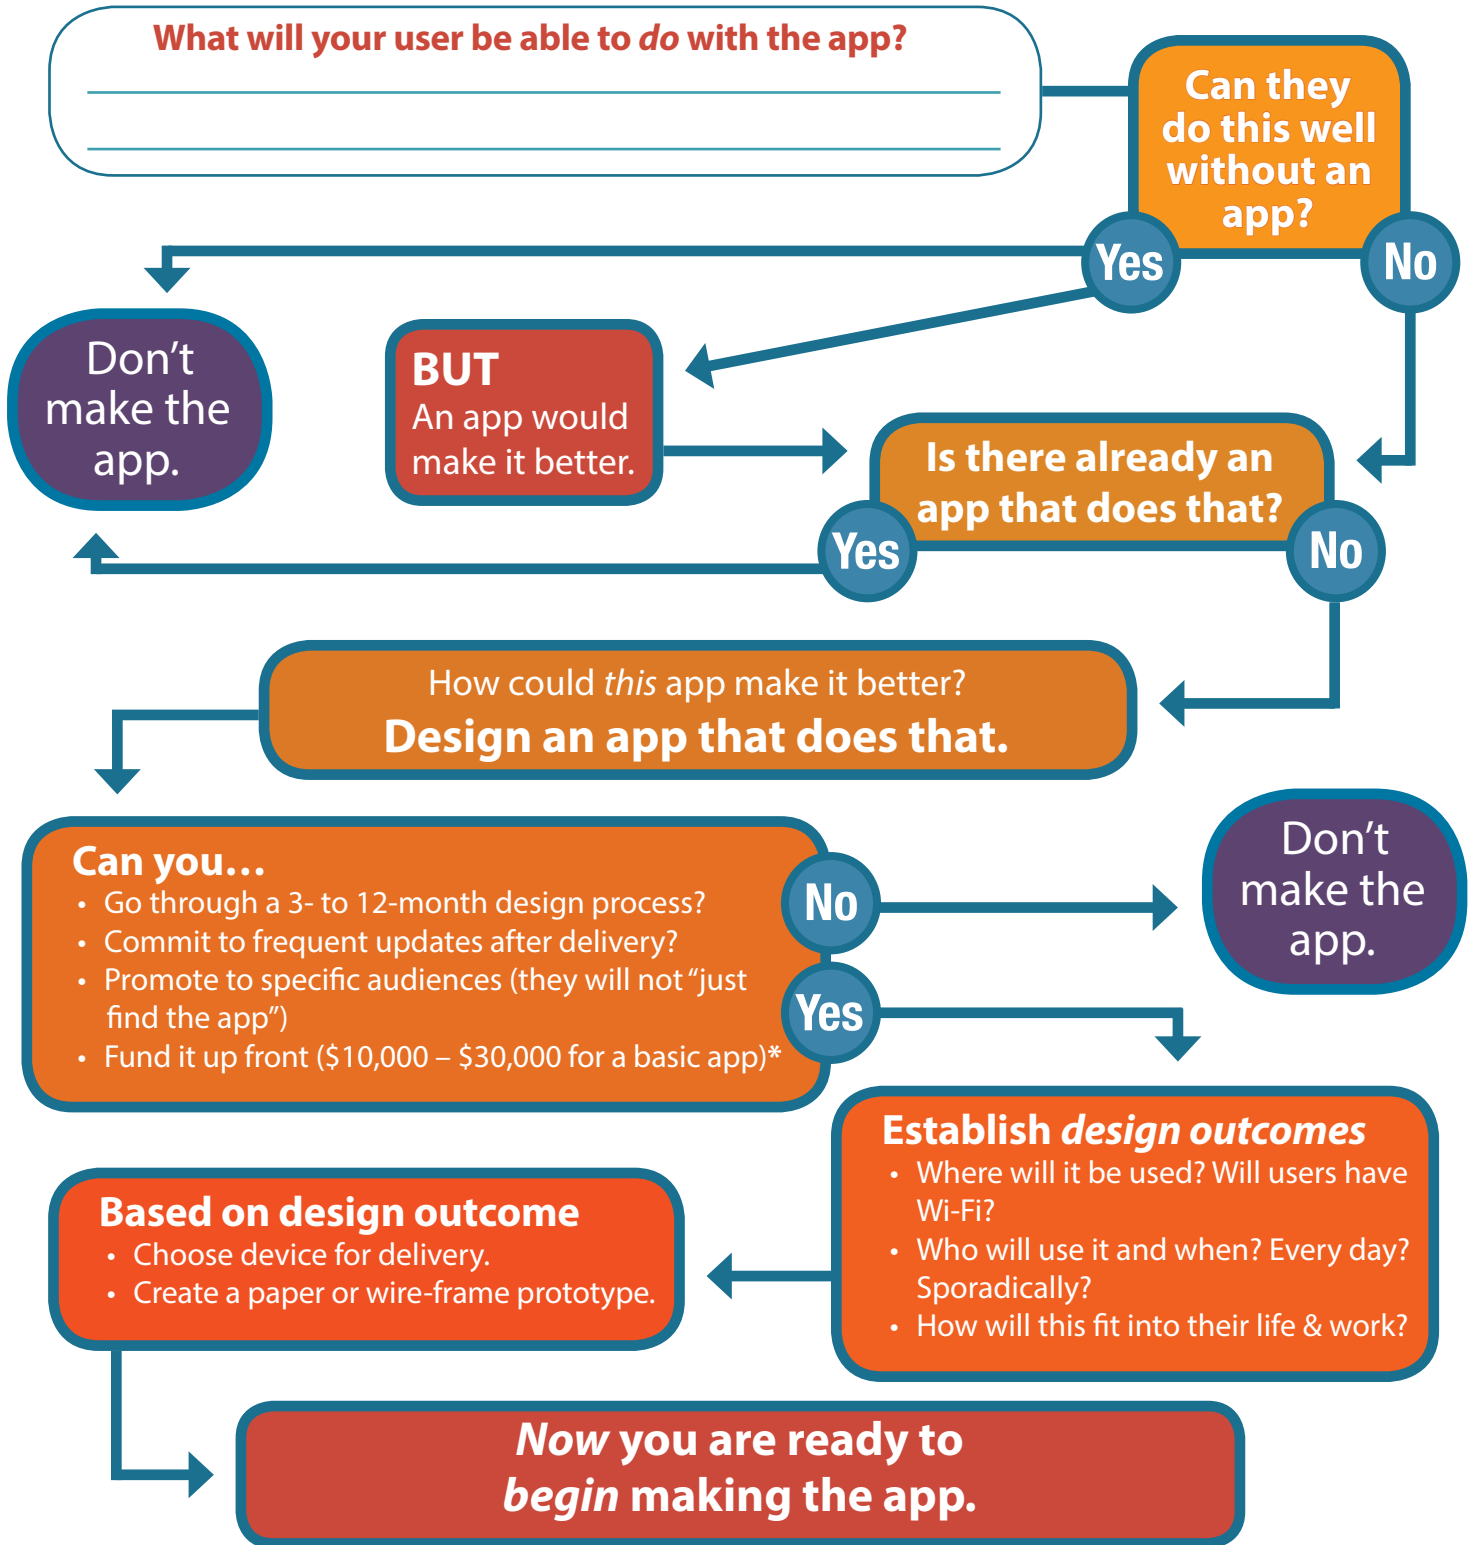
What will your user be able to *do* with the app?

Can they do this well without an app?

Yes

No

Don't make the app.

BUT
An app would make it better.

Is there already an app that does that?

Yes

No

How could *this* app make it better?
Design an app that does that.

Can you…
• Go through a 3- to 12-month design process?
• Commit to frequent updates after delivery?
• Promote to specific audiences (they will not "just find the app")
• Fund it up front ($10,000 – $30,000 for a basic app)*

No

Yes

Don't make the app.

Establish *design outcomes*
• Where will it be used? Will users have Wi-Fi?
• Who will use it and when? Every day? Sporadically?
• How will this fit into their life & work?

Based on design outcome
• Choose device for delivery.
• Create a paper or wire-frame prototype.

*Now* you are ready to *begin* making the app.